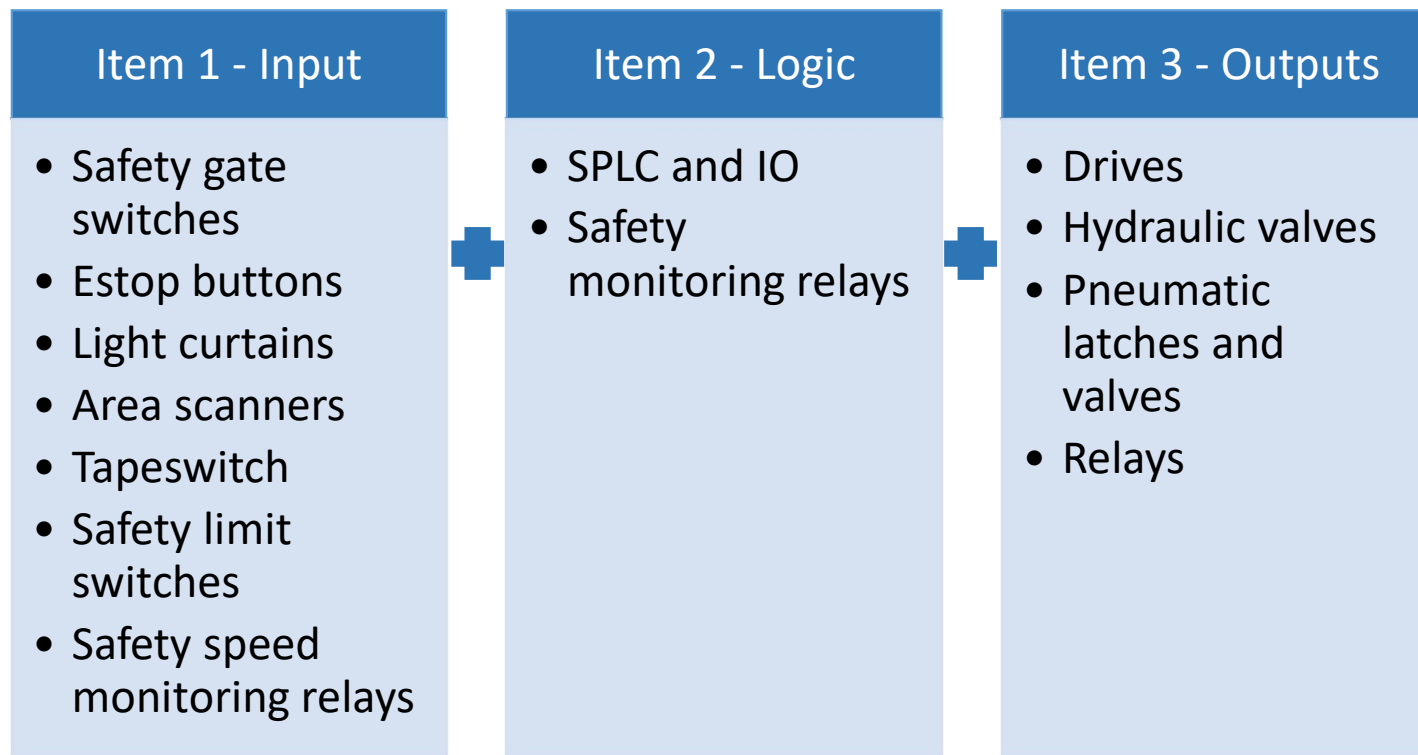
Item 1 - Input

- Safety gate switches
- Estop buttons
- Light curtains
- Area scanners
- Tapeswitch
- Safety limit switches
- Safety speed monitoring relays

Item 2 - Logic

- SPLC and IO
- Safety monitoring relays

Item 3 - Outputs

- Drives
- Hydraulic valves
- Pneumatic latches and valves
- Relays